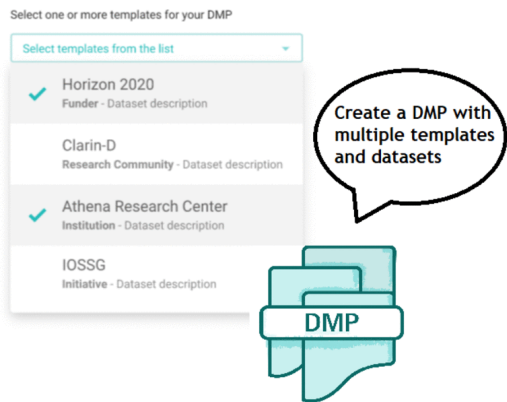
Select one or more templates for your DMP

Select templates from the list

Horizon 2020
Funder - Dataset description

Clarin-D
Research Community - Dataset description

Athena Research Center
Institution - Dataset description

IOSSG
Initiative - Dataset description

Create a DMP with multiple templates and datasets

DMP